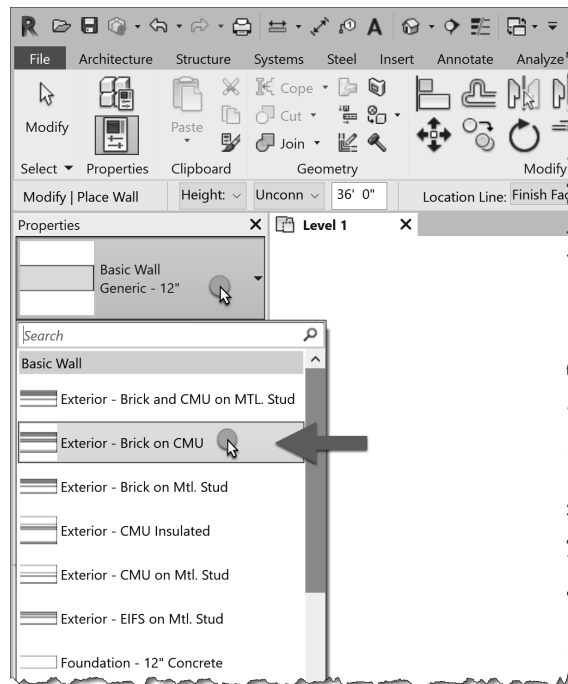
File Architecture Structure Systems Steel Insert Annotate Analyze

Modify

Paste

Cope

Cut

Join

Select ▼ Properties Clipboard Geometry Modify

Modify | Place Wall Height: Unconn 36' 0" Location Line: Finish Fac

Properties

Level 1

Basic Wall
Generic - 12"

Search

Basic Wall

Exterior - Brick and CMU on MTL. Stud

Exterior - Brick on CMU

Exterior - Brick on Mtl. Stud

Exterior - CMU Insulated

Exterior - CMU on Mtl. Stud

Exterior - EIFS on Mtl. Stud

Foundation - 12" Concrete